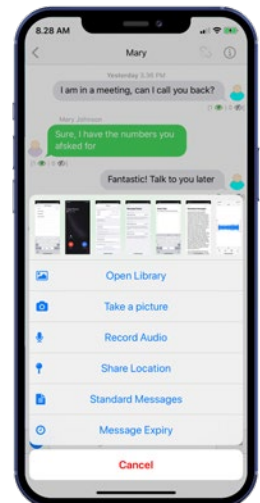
8.28 AM

Mary

Yesterday 3.35 PM

I am in a meeting, can I call you back?

Mary Johnson

Sure, I have the numbers you afsked for

Fantastic! Talk to you later

Open Library

Take a picture

Record Audio

Share Location

Standard Messages

Message Expiry

Cancel